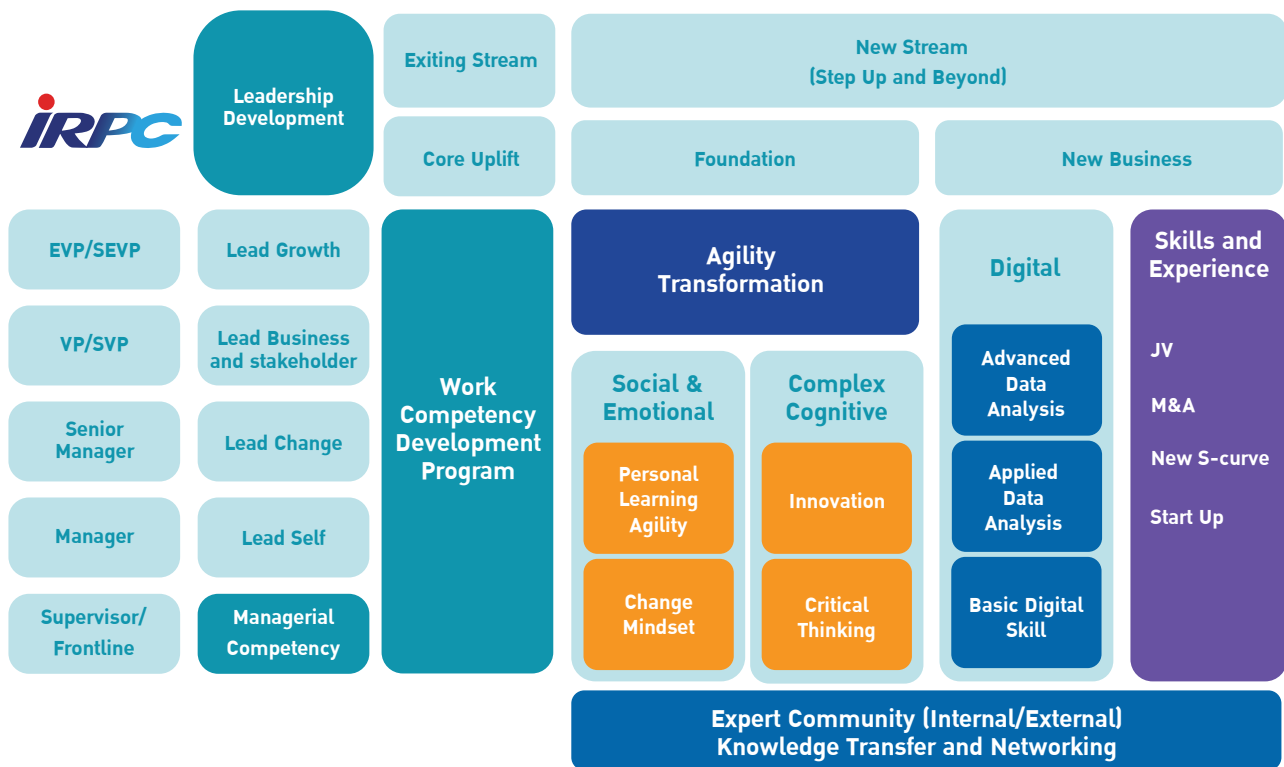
IRPC

Leadership Development

Exiting Stream

New Stream (Step Up and Beyond)

Core Uplift

Foundation

New Business

EVP/SEVP

Lead Growth

VP/SVP

Lead Business and stakeholder

Senior Manager

Lead Change

Manager

Lead Self

Supervisor/ Frontline

Managerial Competency

Work Competency Development Program

Agility Transformation

Social & Emotional

Personal Learning Agility

Change Mindset

Complex Cognitive

Innovation

Critical Thinking

Digital

Advanced Data Analysis

Applied Data Analysis

Basic Digital Skill

Skills and Experience

JV

M&A

New S-curve

Start Up

Expert Community (Internal/External) Knowledge Transfer and Networking